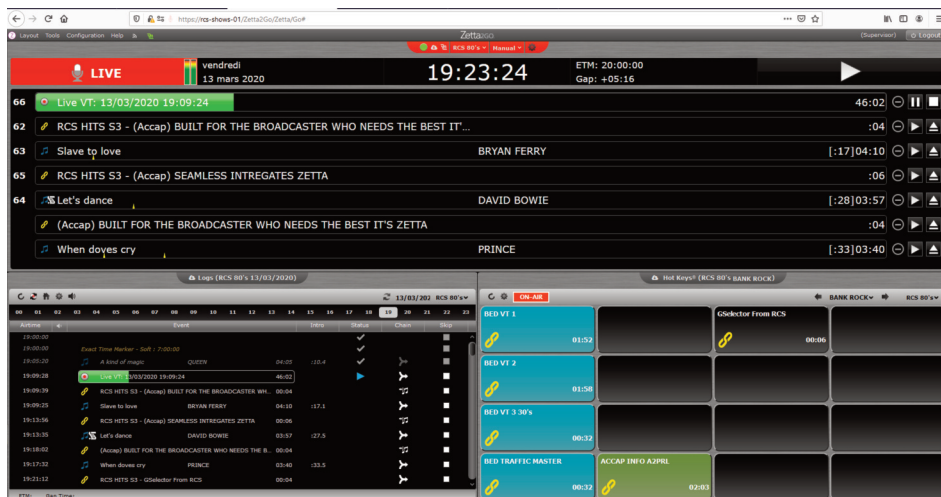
https://rcs-shows-01/Zetta2Go/Zetta/Go#

Layout Tools Configuration Help

Zetta2GO

RCS 80's Manual

(Supervisor) Logout

LIVE

vendredi
13 mars 2020

19:23:24

ETM: 20:00:00
Gap: +05:16

66 Live VT: 13/03/2020 19:09:24 46:02

62 RCS HITS S3 - (Accap) BUILT FOR THE BROADCASTER WHO NEEDS THE BEST IT'... :04

63 Slave to love BRYAN FERRY [:17]04:10

65 RCS HITS S3 - (Accap) SEAMLESS INTEGRATES ZETTA :06

64 Let's dance DAVID BOWIE [:28]03:57

(Accap) BUILT FOR THE BROADCASTER WHO NEEDS THE BEST IT'S ZETTA :04

When doves cry PRINCE [:33]03:40

Logs (RCS 80's 13/03/2020)

13/03/202 RCS 80's

00 01 02 03 04 05 06 07 08 09 10 11 12 13 14 15 16 17 18 19 20 21 22 23

| Airtime | Event | | Intro | Status | Chain | Skip |
|---|---|---|---|---|---|---|
| 19:00:00 | | | | | | |
| 19:00:00 | Exact Time Marker - Soft : 7:00:00 | | | | | |
| 19:05:20 | A kind of magic | QUEEN | 04:05 | :10.4 | | |
| 19:09:28 | Live VT: 13/03/2020 19:09:24 | | 46:02 | | | |
| 19:09:39 | RCS HITS S3 - (Accap) BUILT FOR THE BROADCASTER WH... | | 00:04 | | | |
| 19:09:25 | Slave to love | BRYAN FERRY | 04:10 | :17.1 | | |
| 19:13:56 | RCS HITS S3 - (Accap) SEAMLESS INTEGRATES ZETTA | | 00:06 | | | |
| 19:13:35 | Let's dance | DAVID BOWIE | 03:57 | :27.5 | | |
| 19:18:02 | (Accap) BUILT FOR THE BROADCASTER WHO NEEDS THE B... | | 00:04 | | | |
| 19:17:32 | When doves cry | PRINCE | 03:40 | :33.5 | | |
| 19:21:12 | RCS HITS S3 - GSelector From RCS | | 00:04 | | | |

ETM: Gap Time:

Hot Keys* (RCS 80's BANK ROCK)

ON-AIR

BANK ROCK RCS 80's

BED VT 1 01:52

GSelector From RCS 00:06

BED VT 2 01:58

BED VT 3 30's 00:32

BED TRAFFIC MASTER 00:32

ACCAP INFO A2PRL 02:03